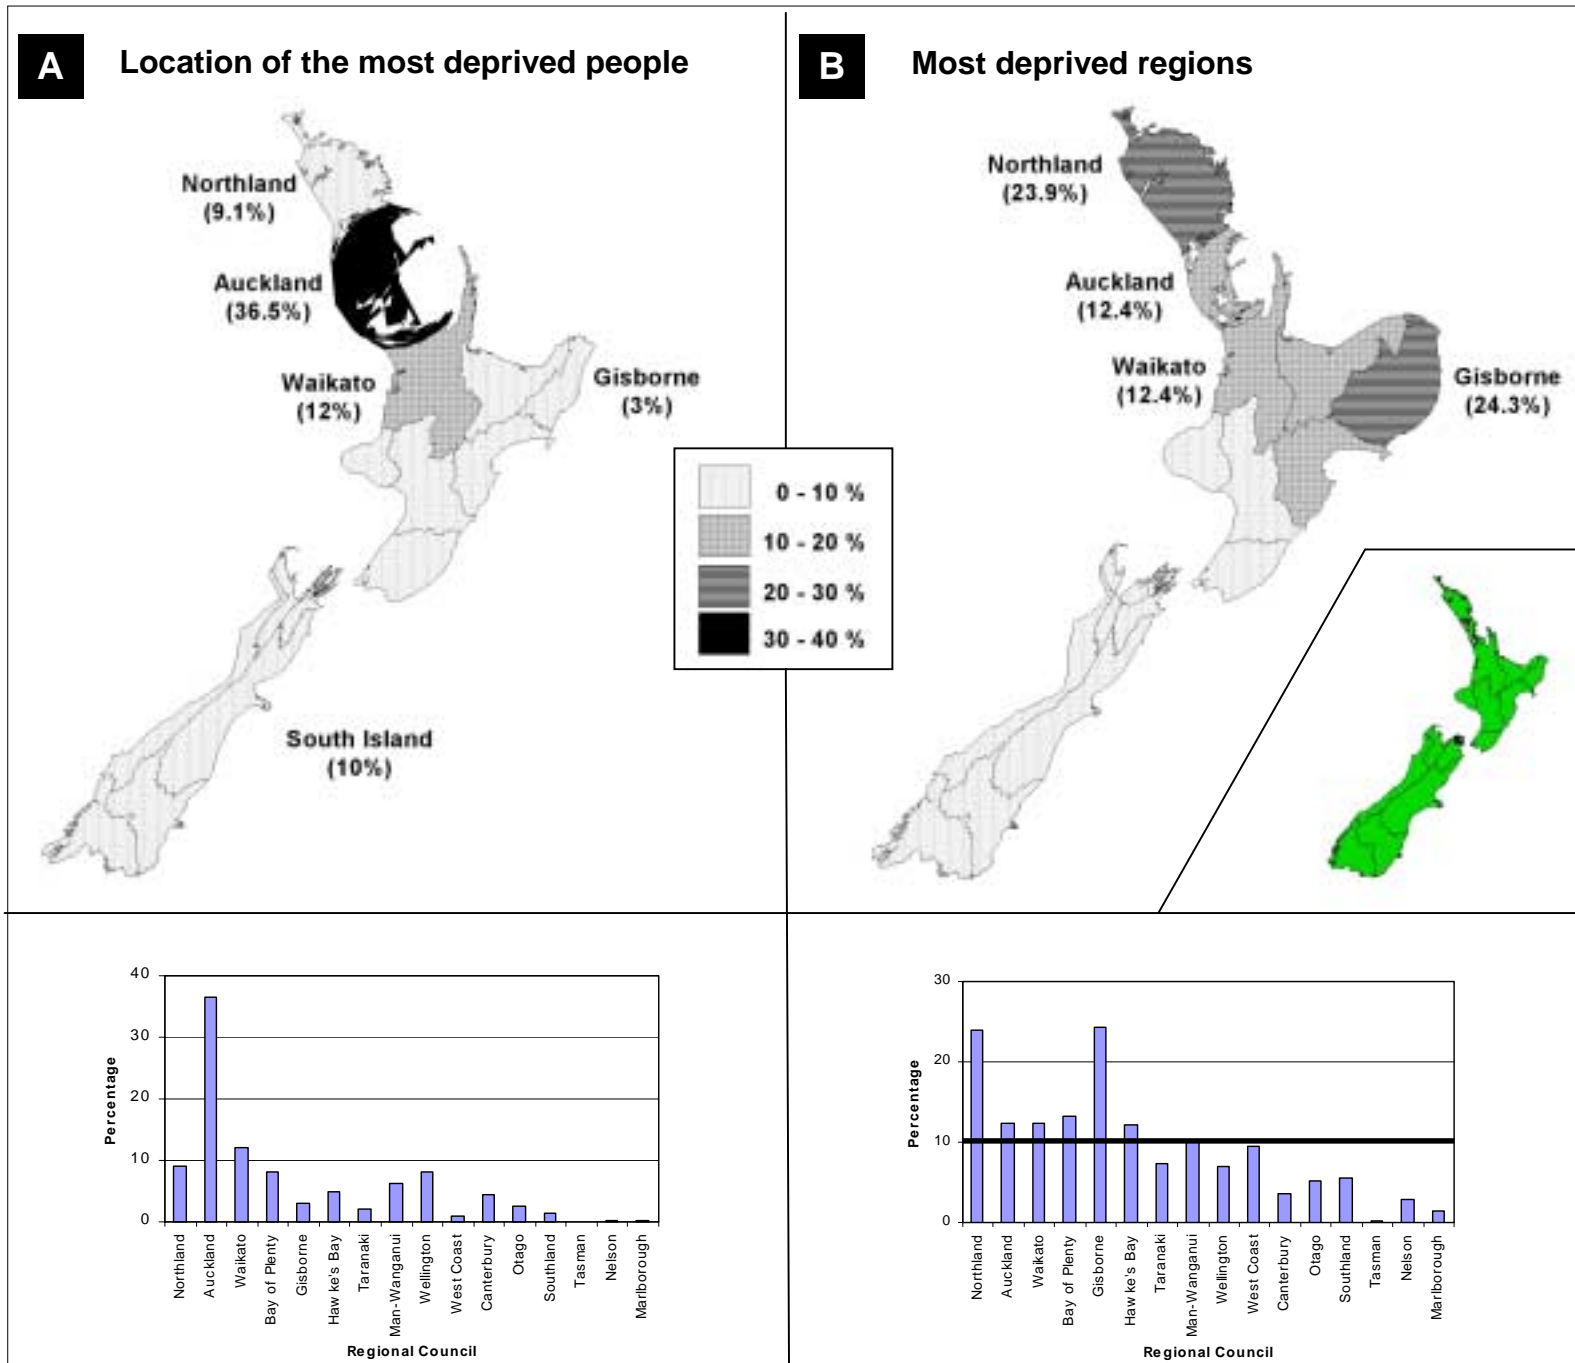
A

Location of the most deprived people

Northland (9.1%)

Auckland (36.5%)

Waikato (12%)

Gisborne (3%)

South Island (10%)

B

Most deprived regions

Northland (23.9%)

Auckland (12.4%)

Waikato (12.4%)

Gisborne (24.3%)

0 - 10 %
10 - 20 %
20 - 30 %
30 - 40 %

40
30
20
10
0
Percentage
Northland
Auckland
Waikato
Bay of Plenty
Gisborne
Haw ke's Bay
Taranaki
Man-Wanganui
Wellington
West Coast
Canterbury
Otago
Southland
Tasman
Nelson
Marlborough
Regional Council

30
20
10
0
Percentage
Northland
Auckland
Waikato
Bay of Plenty
Gisborne
Haw ke's Bay
Taranaki
Man-Wanganui
Wellington
West Coast
Canterbury
Otago
Southland
Tasman
Nelson
Marlborough
Regional Council